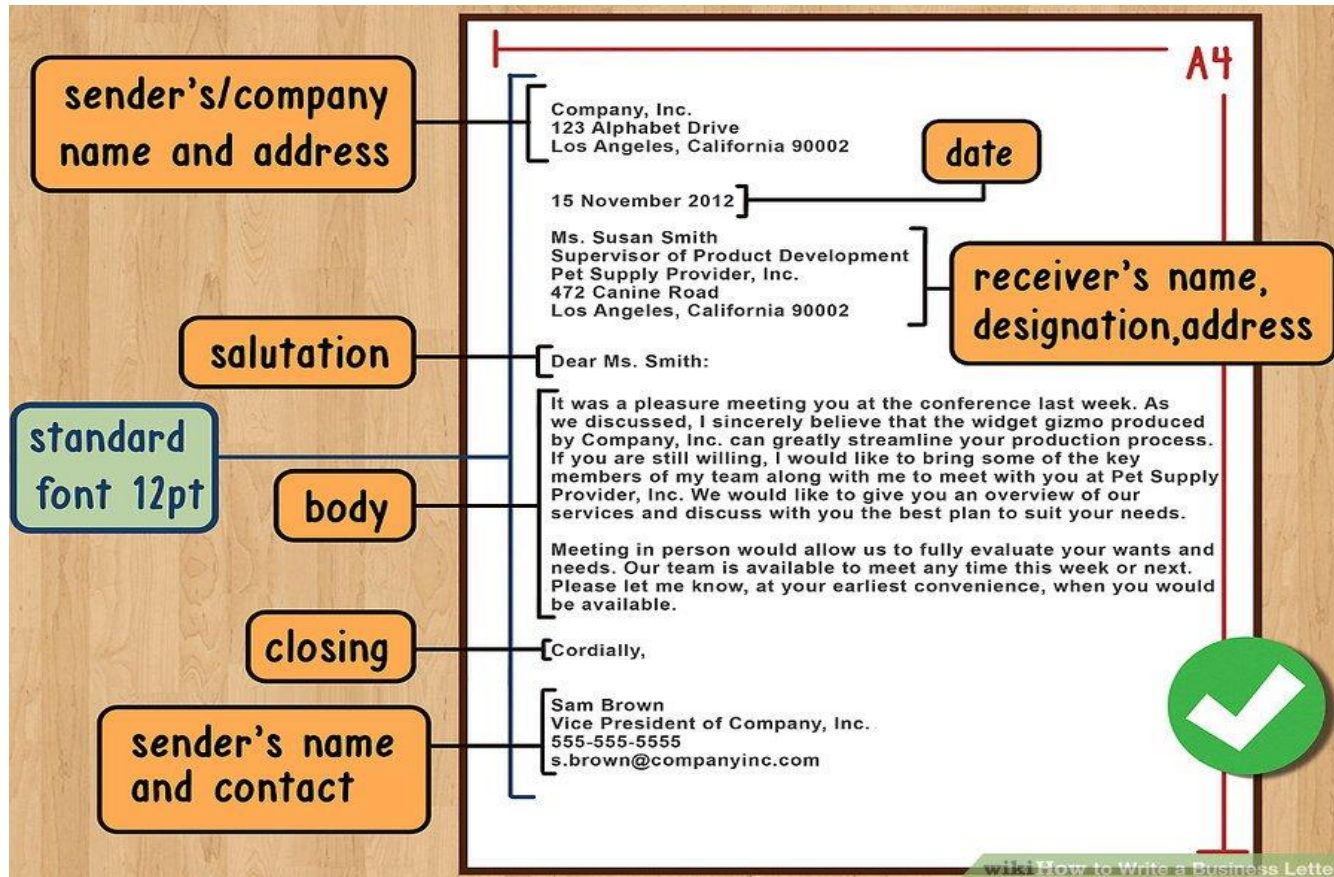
A4

sender's/company name and address

Company, Inc.
123 Alphabet Drive
Los Angeles, California 90002

date

15 November 2012

Ms. Susan Smith
Supervisor of Product Development
Pet Supply Provider, Inc.
472 Canine Road
Los Angeles, California 90002

receiver's name, designation,address

salutation

Dear Ms. Smith:

standard font 12pt

body

It was a pleasure meeting you at the conference last week. As we discussed, I sincerely believe that the widget gizmo produced by Company, Inc. can greatly streamline your production process. If you are still willing, I would like to bring some of the key members of my team along with me to meet with you at Pet Supply Provider, Inc. We would like to give you an overview of our services and discuss with you the best plan to suit your needs.

Meeting in person would allow us to fully evaluate your wants and needs. Our team is available to meet any time this week or next. Please let me know, at your earliest convenience, when you would be available.

closing

Cordially,

sender's name and contact

Sam Brown
Vice President of Company, Inc.
555-555-5555
s.brown@companyinc.com

wikiHow to Write a Business Lette